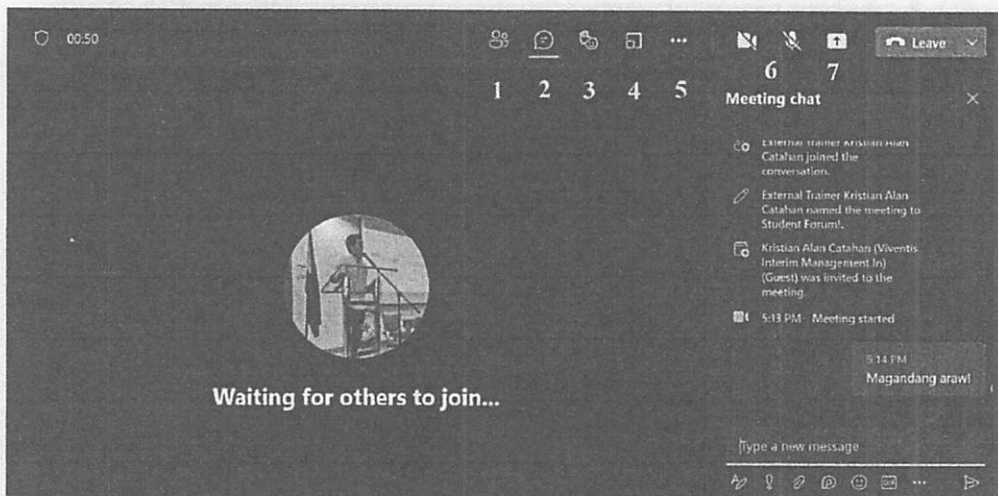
00:50

Leave

1 2 3 4 5 6 7

Meeting chat

External Trainer Kristian Alan Catahan joined the conversation.

External Trainer Kristian Alan Catahan named the meeting to Student Forum!.

Kristian Alan Catahan (Viventis Interim Management In) (Guest) was invited to the meeting.

5:13 PM Meeting started

5:14 PM
Magandang araw!

Waiting for others to join...

Type a new message